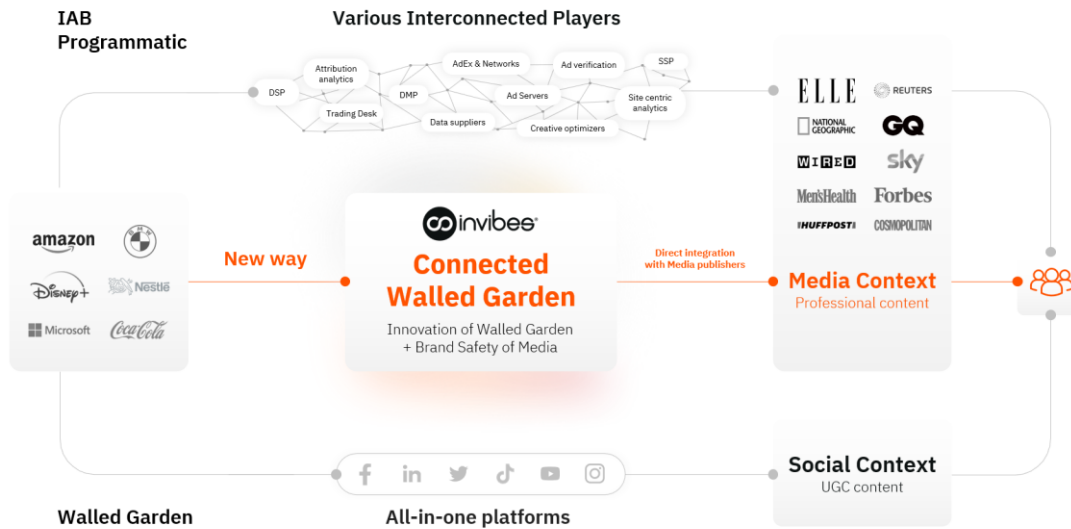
IAB Programmatic

Various Interconnected Players

DSP
Attribution analytics
Trading Desk
DMP
Data suppliers
AdEx & Networks
Ad Servers
Creative optimizers
Ad verification
SSP
Site centric analytics

ELLE
REUTERS
NATIONAL GEOGRAPHIC
GQ
WIRED
sky
Men'sHealth
Forbes
HUFFPOST
COSMOPOLITAN

amazon
BMW
Disney+
Nestlé
Microsoft
Coca-Cola

New way

invibes
Connected Walled Garden
Innovation of Walled Garden + Brand Safety of Media

Direct integration with Media publishers

Media Context
Professional content

Social Context
UGC content

Walled Garden

All-in-one platforms